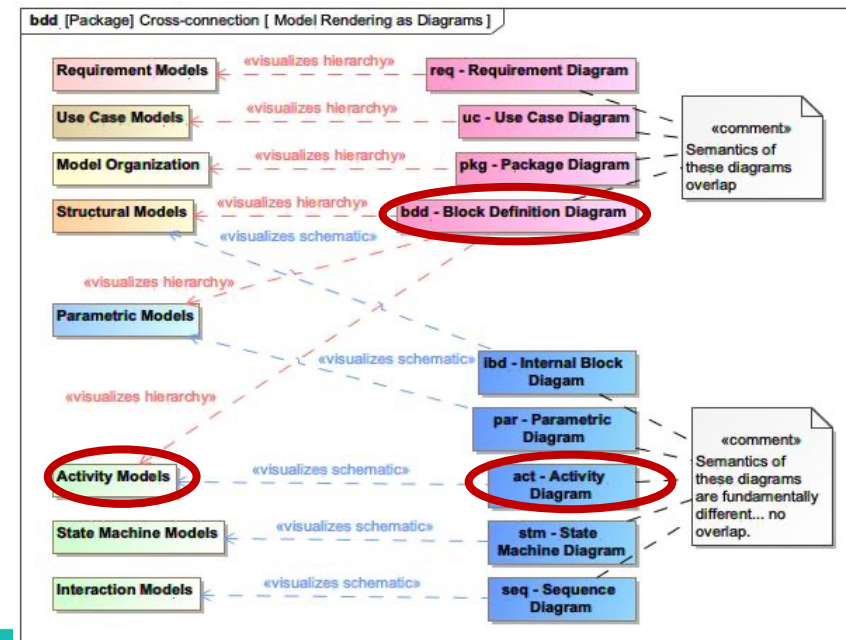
bdd [Package] Cross-connection [ Model Rendering as Diagrams ]

Requirement Models
«visualizes hierarchy»
req - Requirement Diagram

Use Case Models
«visualizes hierarchy»
uc - Use Case Diagram

Model Organization
«visualizes hierarchy»
pkg - Package Diagram

«comment»
Semantics of these diagrams overlap

Structural Models
«visualizes hierarchy»
bdd - Block Definition Diagram

«visualizes schematic»

«visualizes hierarchy»

Parametric Models

«visualizes schematic»
ibd - Internal Block Diagram

«visualizes hierarchy»

par - Parametric Diagram

«comment»
Semantics of these diagrams are fundamentally different... no overlap.

Activity Models
«visualizes schematic»
act - Activity Diagram

State Machine Models
«visualizes schematic»
stm - State Machine Diagram

Interaction Models
«visualizes schematic»
seq - Sequence Diagram